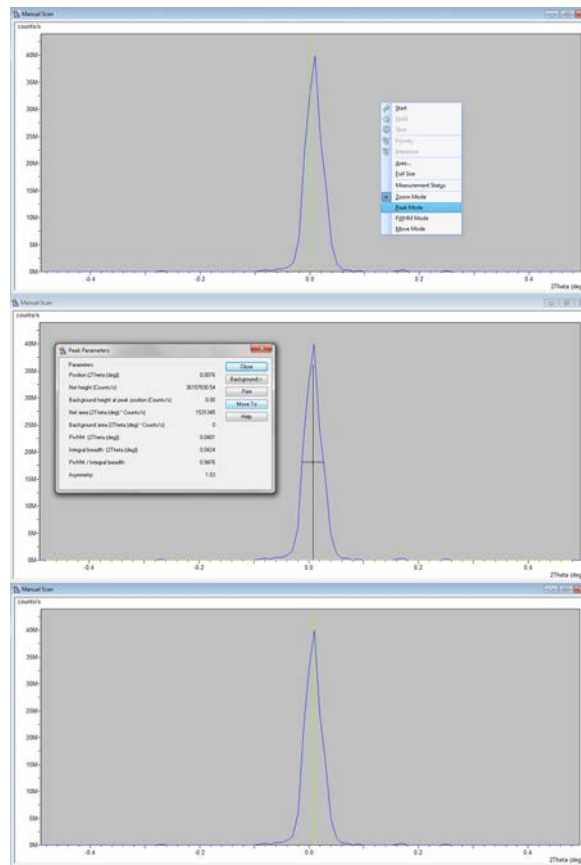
Manual Scan

counts/s

40M
35M
30M
25M
20M
15M
10M
5M
0M

-0.4
-0.2
0.0
0.2
0.4

Start
Hold
Stop
Priority
Interrupt
Axes...
Full Size
Measurement Status
Zoom Mode
Peak Mode
FWHM Mode
Move Mode

Manual Scan

counts/s

40M
35M
30M
25M
20M
15M
10M
5M
0M

-0.4
-0.2
0.0
0.2
0.4
2Theta (deg)

Peak Parameters

| Parameters | |
|---|---|
| Position [2Theta (deg)] | 0.0076 |
| Net height [Counts/s] | 36757630.54 |
| Background height at peak position [Counts/s] | 0.00 |
| Net area [2Theta (deg) * Counts/s] | 1531345 |
| Background area [2Theta (deg) * Counts/s] | 0 |
| FWHM [2Theta (deg)] | 0.0401 |
| Integral breadth [2Theta (deg)] | 0.0424 |
| FWHM / Integral breadth | 0.9476 |
| Asymmetry | 1.03 |

Close
Background >
Print
Move To
Help

Manual Scan

counts/s

40M
35M
30M
25M
20M
15M
10M
5M
0M

-0.4
-0.2
0.0
0.2
0.4
2Theta (deg)